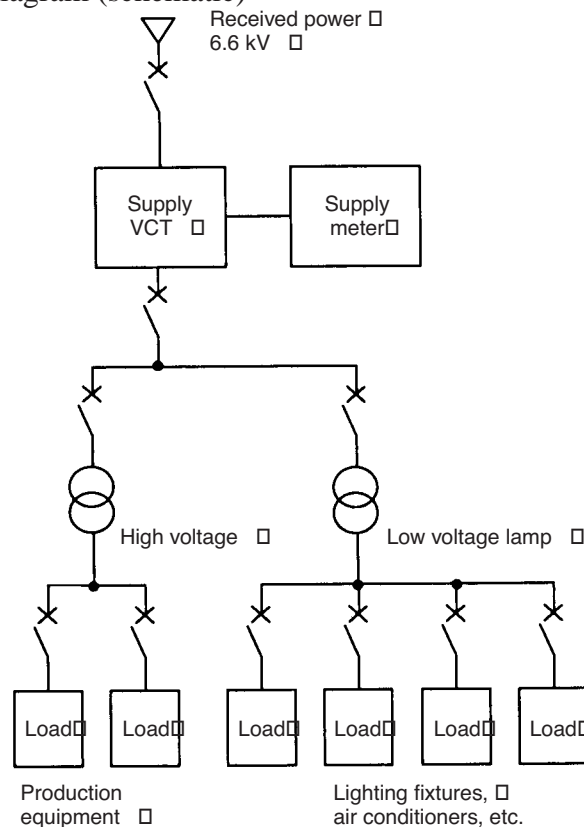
Diagram (Schematic)

Received power □
6.6 kV □

Supply VCT □

Supply meter□

High voltage □

Low voltage lamp □

Load□

Load□

Load□

Load□

Load□

Load□

Production equipment □

Lighting fixtures, □
air conditioners, etc.